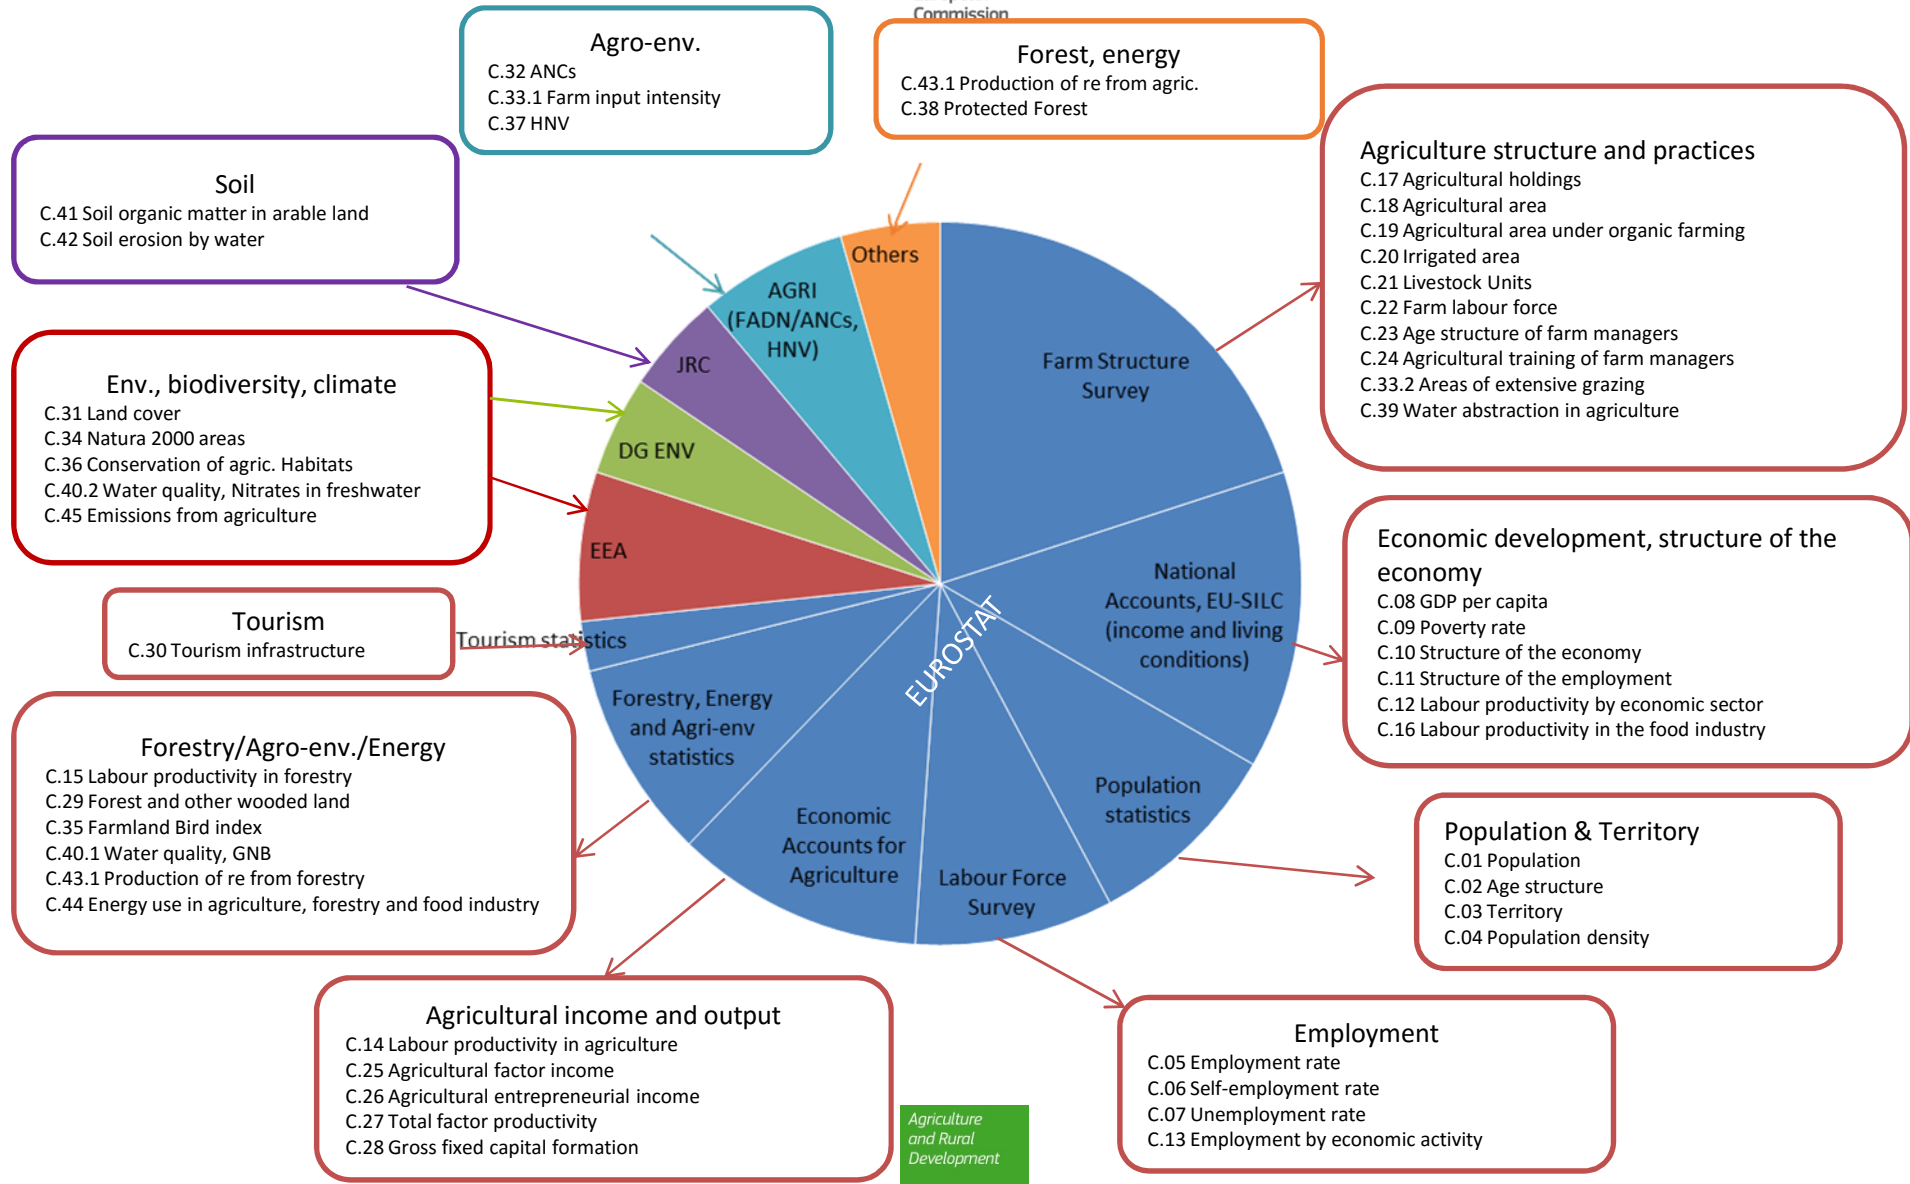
Commission

Agro-env.
C.32 ANCs
C.33.1 Farm input intensity
C.37 HNV

Forest, energy
C.43.1 Production of re from agric.
C.38 Protected Forest

Soil
C.41 Soil organic matter in arable land
C.42 Soil erosion by water

Agriculture structure and practices
C.17 Agricultural holdings
C.18 Agricultural area
C.19 Agricultural area under organic farming
C.20 Irrigated area
C.21 Livestock Units
C.22 Farm labour force
C.23 Age structure of farm managers
C.24 Agricultural training of farm managers
C.33.2 Areas of extensive grazing
C.39 Water abstraction in agriculture

Env., biodiversity, climate
C.31 Land cover
C.34 Natura 2000 areas
C.36 Conservation of agric. Habitats
C.40.2 Water quality, Nitrates in freshwater
C.45 Emissions from agriculture

Others
AGRI (FADN/ANCs, HNV)
JRC
DG ENV
EEA
Farm Structure Survey
National Accounts, EU-SILC (income and living conditions)
EUROSTAT
Tourism statistics
Forestry, Energy and Agri-env statistics
Economic Accounts for Agriculture
Labour Force Survey
Population statistics

Economic development, structure of the economy
C.08 GDP per capita
C.09 Poverty rate
C.10 Structure of the economy
C.11 Structure of the employment
C.12 Labour productivity by economic sector
C.16 Labour productivity in the food industry

Tourism
C.30 Tourism infrastructure

Forestry/Agro-env./Energy
C.15 Labour productivity in forestry
C.29 Forest and other wooded land
C.35 Farmland Bird index
C.40.1 Water quality, GNB
C.43.1 Production of re from forestry
C.44 Energy use in agriculture, forestry and food industry

Population & Territory
C.01 Population
C.02 Age structure
C.03 Territory
C.04 Population density

Agricultural income and output
C.14 Labour productivity in agriculture
C.25 Agricultural factor income
C.26 Agricultural entrepreneurial income
C.27 Total factor productivity
C.28 Gross fixed capital formation

Agriculture and Rural Development

Employment
C.05 Employment rate
C.06 Self-employment rate
C.07 Unemployment rate
C.13 Employment by economic activity